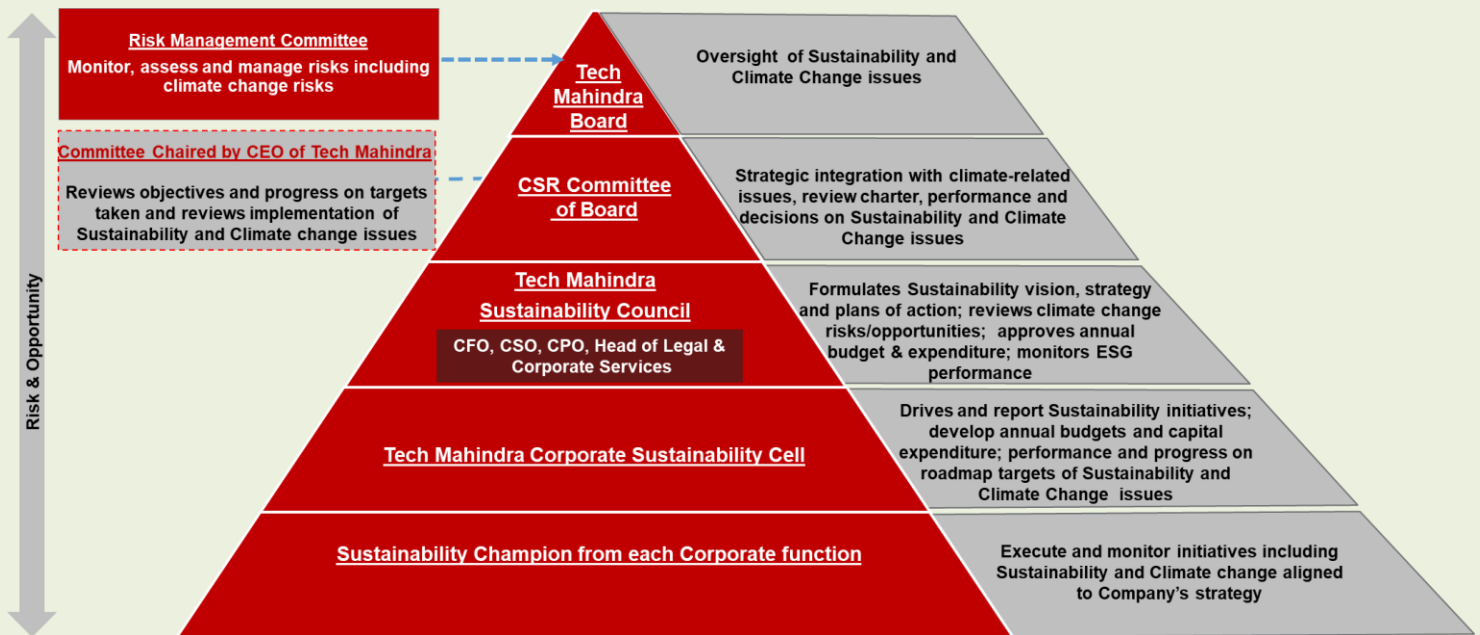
Risk & Opportunity

Risk Management Committee

Monitor, assess and manage risks including climate change risks

Committee Chaired by CEO of Tech Mahindra

Reviews objectives and progress on targets taken and reviews implementation of Sustainability and Climate change issues

Tech Mahindra Board

Oversight of Sustainability and Climate Change issues

CSR Committee of Board

Strategic integration with climate-related issues, review charter, performance and decisions on Sustainability and Climate Change issues

Tech Mahindra Sustainability Council

CFO, CSO, CPO, Head of Legal & Corporate Services

Formulates Sustainability vision, strategy and plans of action; reviews climate change risks/opportunities; approves annual budget & expenditure; monitors ESG performance

Tech Mahindra Corporate Sustainability Cell

Drives and report Sustainability initiatives; develop annual budgets and capital expenditure; performance and progress on roadmap targets of Sustainability and Climate Change issues

Sustainability Champion from each Corporate function

Execute and monitor initiatives including Sustainability and Climate change aligned to Company's strategy